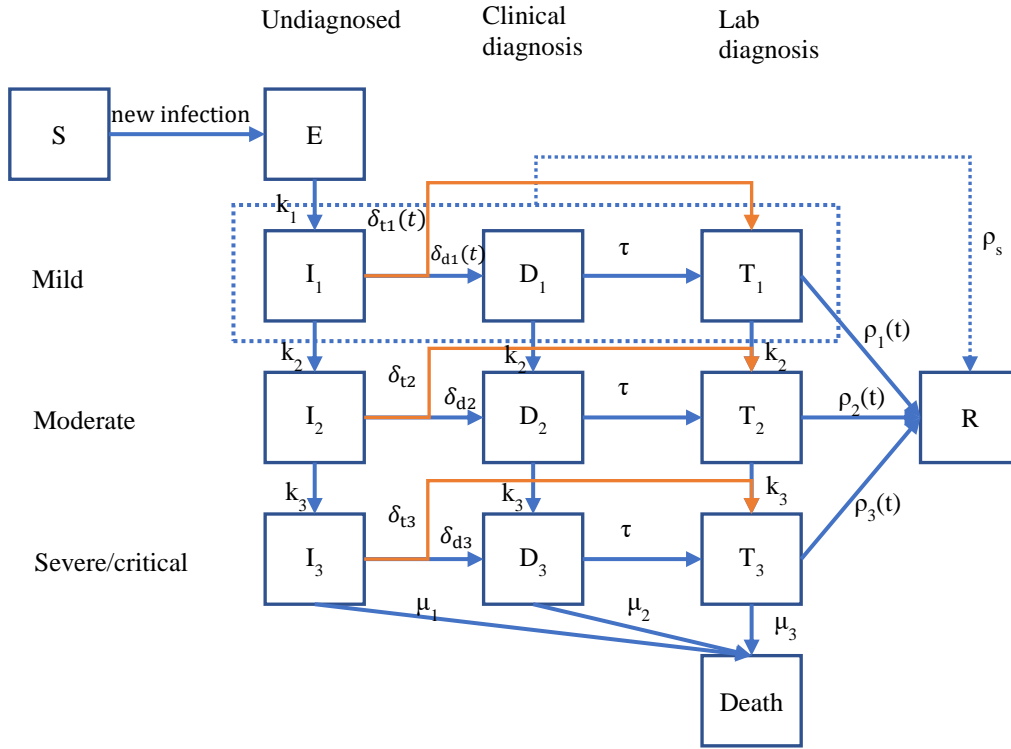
Undiagnosed

Clinical diagnosis

Lab diagnosis

S

new infection

E

$k_1$

$\delta_{t1}(t)$

$\rho_s$

Mild

$I_1$

$\delta_{d1}(t)$

$D_1$

$\tau$

$T_1$

$\rho_1(t)$

$k_2$

$k_2$

$k_2$

$\delta_{t2}$

Moderate

$I_2$

$\delta_{d2}$

$D_2$

$\tau$

$T_2$

$\rho_2(t)$

R

$k_3$

$k_3$

$k_3$

$\delta_{t3}$

$\rho_3(t)$

Severe/critical

$I_3$

$\delta_{d3}$

$D_3$

$\tau$

$T_3$

$\mu_1$

$\mu_2$

$\mu_3$

Death